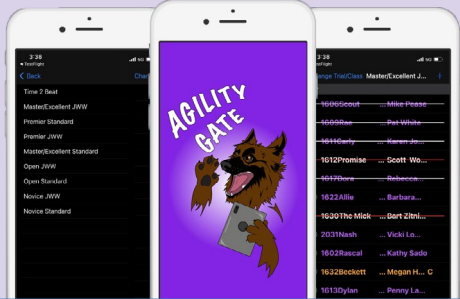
3:38
◀ TestFlight
< Back
Chan
Time 2 Beat
Master/Excellent JWW
Premier Standard
Premier JWW
Master/Excellent Standard
Open JWW
Open Standard
Novice JWW
Novice Standard

AGILITY GATE

3:38
◀ TestFlight
ange Trial/Class
Master/Excellent J...
1605Scout
Mike Pease
1609Rae
Pat White
1611Carly
Karen Jo...
1612Promise
Scott Wo...
1617Dora
Rebecca...
1622Allie
Barbara...
1630The Mick
Bart Zitnl...
2031Nash
Vicki Lo...
1602Rascal
Kathy Sado
1632Beckett
Megan H... C
1613Dylan
Penny La...